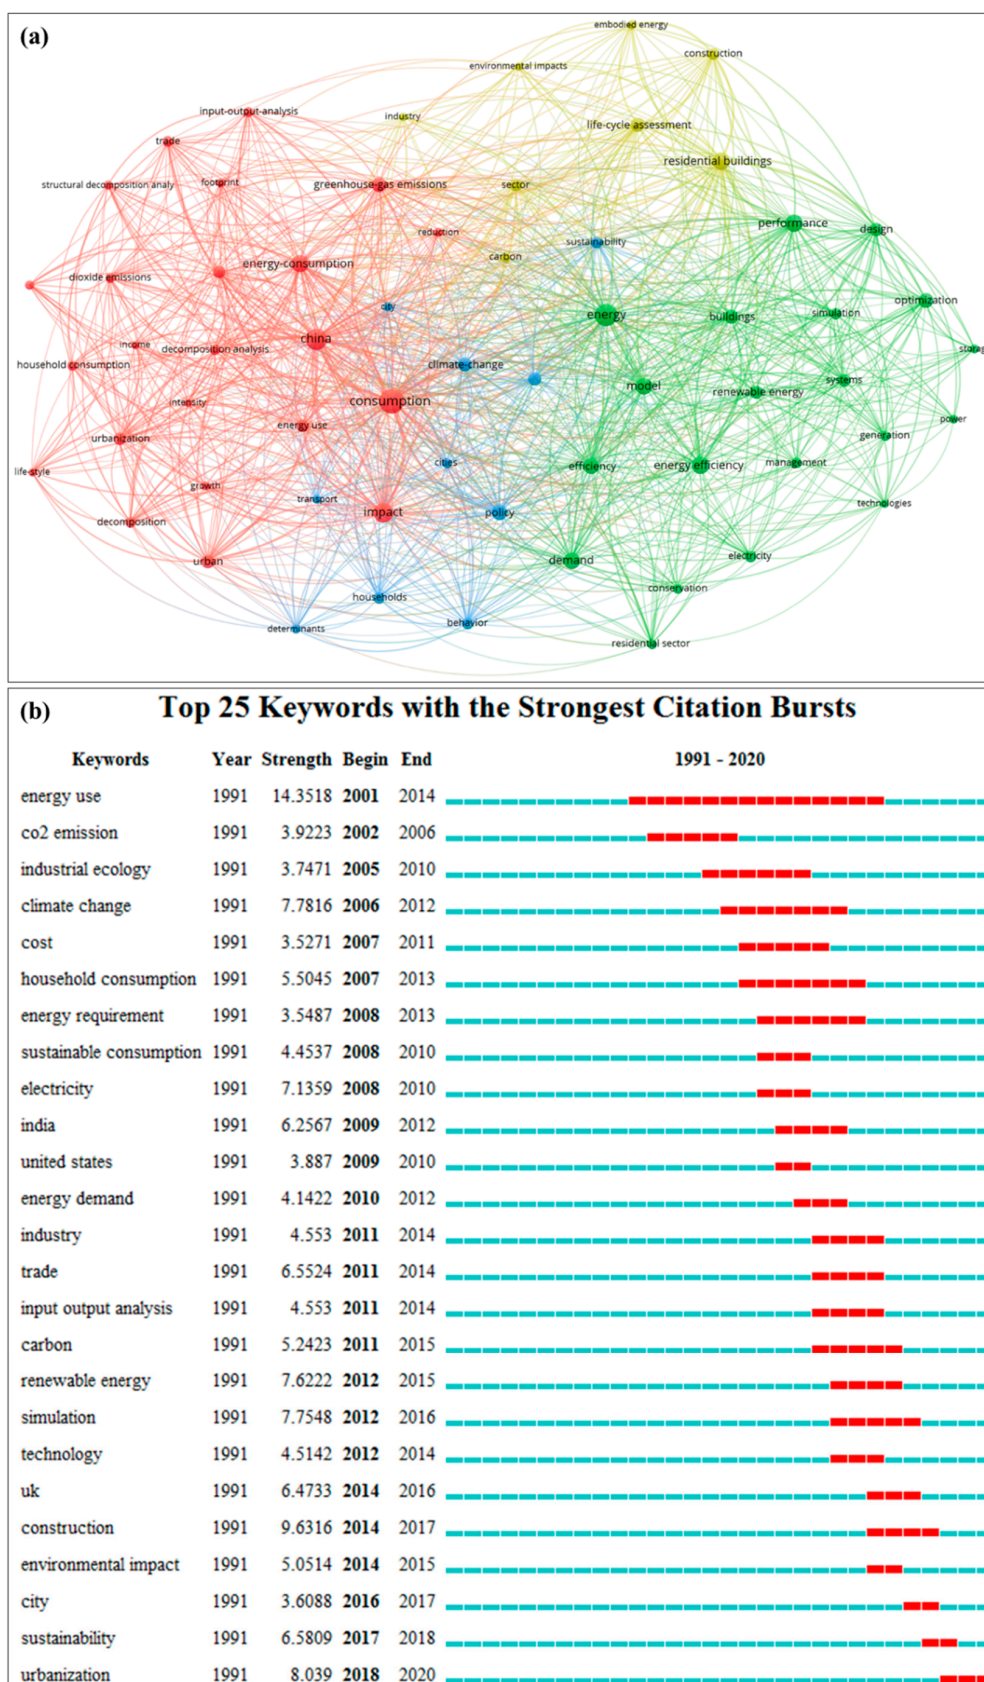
(a)

embodied energy
construction
environmental impacts
input-output-analysis
industry
life-cycle assessment
trade
residential buildings
structural decomposition analy
footprint
greenhouse-gas emissions
sector
performance
design
reduction
sustainability
energy-consumption
carbon
dioxide emissions
optimization
city
energy
buildings
simulation
income
decomposition analysis
china
storag
household consumption
climate-change
model
systems
renewable energy
power
intensity
consumption
energy use
generation
urbanization
cities
efficiency
energy efficiency
management
life style
growth
transport
technologies
impact
policy
decomposition
demand
electricity
urban
households
conservation
determinants
behavior
residential sector

(b)

Top 25 Keywords with the Strongest Citation Bursts

| Keywords | Year | Strength | Begin | End | 1991 - 2020 |
|---|---|---|---|---|---|
| energy use | 1991 | 14.3518 | 2001 | 2014 | |
| co2 emission | 1991 | 3.9223 | 2002 | 2006 | |
| industrial ecology | 1991 | 3.7471 | 2005 | 2010 | |
| climate change | 1991 | 7.7816 | 2006 | 2012 | |
| cost | 1991 | 3.5271 | 2007 | 2011 | |
| household consumption | 1991 | 5.5045 | 2007 | 2013 | |
| energy requirement | 1991 | 3.5487 | 2008 | 2013 | |
| sustainable consumption | 1991 | 4.4537 | 2008 | 2010 | |
| electricity | 1991 | 7.1359 | 2008 | 2010 | |
| india | 1991 | 6.2567 | 2009 | 2012 | |
| united states | 1991 | 3.887 | 2009 | 2010 | |
| energy demand | 1991 | 4.1422 | 2010 | 2012 | |
| industry | 1991 | 4.553 | 2011 | 2014 | |
| trade | 1991 | 6.5524 | 2011 | 2014 | |
| input output analysis | 1991 | 4.553 | 2011 | 2014 | |
| carbon | 1991 | 5.2423 | 2011 | 2015 | |
| renewable energy | 1991 | 7.6222 | 2012 | 2015 | |
| simulation | 1991 | 7.7548 | 2012 | 2016 | |
| technology | 1991 | 4.5142 | 2012 | 2014 | |
| uk | 1991 | 6.4733 | 2014 | 2016 | |
| construction | 1991 | 9.6316 | 2014 | 2017 | |
| environmental impact | 1991 | 5.0514 | 2014 | 2015 | |
| city | 1991 | 3.6088 | 2016 | 2017 | |
| sustainability | 1991 | 6.5809 | 2017 | 2018 | |
| urbanization | 1991 | 8.039 | 2018 | 2020 | |